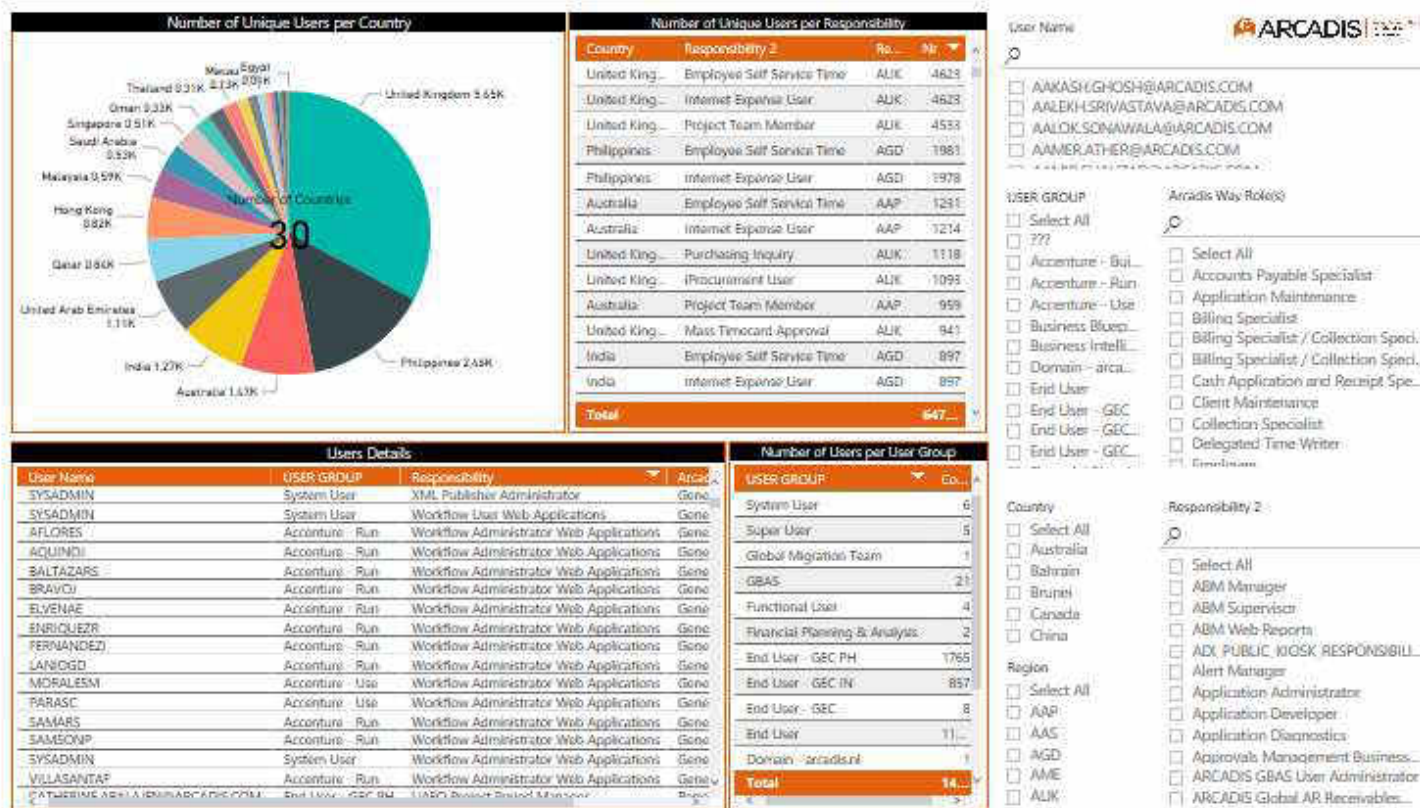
Number of Unique Users per Country

Macau Egypt 0.13K 0.09K
Thailand 0.31K
Oman 0.33K
Singapore 0.51K
Saudi Arabia 0.53K
Malaysia 0.59K
Hong Kong 0.82K
Qatar 0.86K
United Arab Emirates 1.11K
India 1.27K
Australia 1.47K
Philippines 2.45K
United Kingdom 5.65K
Number of Countries
30

Number of Unique Users per Responsibility

| Country | Responsibility 2 | Re... | Nr |
|---|---|---|---|
| United King... | Employee Self Service Time | AUK | 4623 |
| United King... | Internet Expense User | AUK | 4623 |
| United King... | Project Team Member | AUK | 4533 |
| Philippines | Employee Self Service Time | AGD | 1981 |
| Philippines | Internet Expense User | AGD | 1978 |
| Australia | Employee Self Service Time | AAP | 1251 |
| Australia | Internet Expense User | AAP | 1214 |
| United King... | Purchasing Inquiry | AUK | 1118 |
| United King... | iProcurement User | AUK | 1093 |
| Australia | Project Team Member | AAP | 959 |
| United King... | Mass Timecard Approval | AUK | 941 |
| India | Employee Self Service Time | AGD | 897 |
| India | Internet Expense User | AGD | 897 |
| Total | | | 647... |

User Name
ARCADIS
AAKASH.GHOSH@ARCADIS.COM
AALEKH.SRIVASTAVA@ARCADIS.COM
AALOK.SONAWALA@ARCADIS.COM
AAMER.ATHER@ARCADIS.COM

USER GROUP
Select All
???
Accenture - Bui...
Accenture - Run
Accenture - Use
Business Bluep...
Business Intelli...
Domain - arca...
End User
End User - GEC
End User - GEC...
End User - GEC...

Arcadis Way Role(s)
Select All
Accounts Payable Specialist
Application Maintenance
Billing Specialist
Billing Specialist / Collection Speci...
Billing Specialist / Collection Speci...
Cash Application and Receipt Spe...
Client Maintenance
Collection Specialist
Delegated Time Writer

Users Details

| User Name | USER GROUP | Responsibility | Arcad |
|---|---|---|---|
| SYSADMIN | System User | XML Publisher Administrator | Gene |
| SYSADMIN | System User | Workflow User Web Applications | Gene |
| AFLORES | Accenture - Run | Workflow Administrator Web Applications | Gene |
| AQUINOJ | Accenture - Run | Workflow Administrator Web Applications | Gene |
| BALTAZARS | Accenture - Run | Workflow Administrator Web Applications | Gene |
| BRAVOJ | Accenture - Run | Workflow Administrator Web Applications | Gene |
| ELVENAE | Accenture - Run | Workflow Administrator Web Applications | Gene |
| ENRIQUEZR | Accenture - Run | Workflow Administrator Web Applications | Gene |
| FERNANDEZJ | Accenture - Run | Workflow Administrator Web Applications | Gene |
| LANIOGD | Accenture - Run | Workflow Administrator Web Applications | Gene |
| MORALESM | Accenture - Use | Workflow Administrator Web Applications | Gene |
| PARASC | Accenture - Use | Workflow Administrator Web Applications | Gene |
| SAMARS | Accenture - Run | Workflow Administrator Web Applications | Gene |
| SAMSONP | Accenture - Run | Workflow Administrator Web Applications | Gene |
| SYSADMIN | System User | Workflow Administrator Web Applications | Gene |
| VILLASANTAF | Accenture - Run | Workflow Administrator Web Applications | Gene |

Number of Users per User Group

| USER GROUP | Co... |
|---|---|
| System User | 6 |
| Super User | 5 |
| Global Migration Team | 1 |
| GBAS | 21 |
| Functional User | 4 |
| Financial Planning & Analysis | 2 |
| End User - GEC PH | 1765 |
| End User - GEC IN | 857 |
| End User - GEC | 8 |
| End User | 11... |
| Domain - arcadis.nl | 1 |
| Total | 14... |

Country
Select All
Australia
Bahrain
Brunei
Canada
China

Region
Select All
AAP
AAS
AGD
AME
AUK

Responsibility 2
Select All
ABM Manager
ABM Supervisor
ABM Web Reports
ADI_PUBLIC_KIOSK_RESPONSIBILI...
Alert Manager
Application Administrator
Application Developer
Application Diagnostics
Approvals Management Business...
ARCADIS GBAS User Administrator
ARCADIS Global AR Receivables...